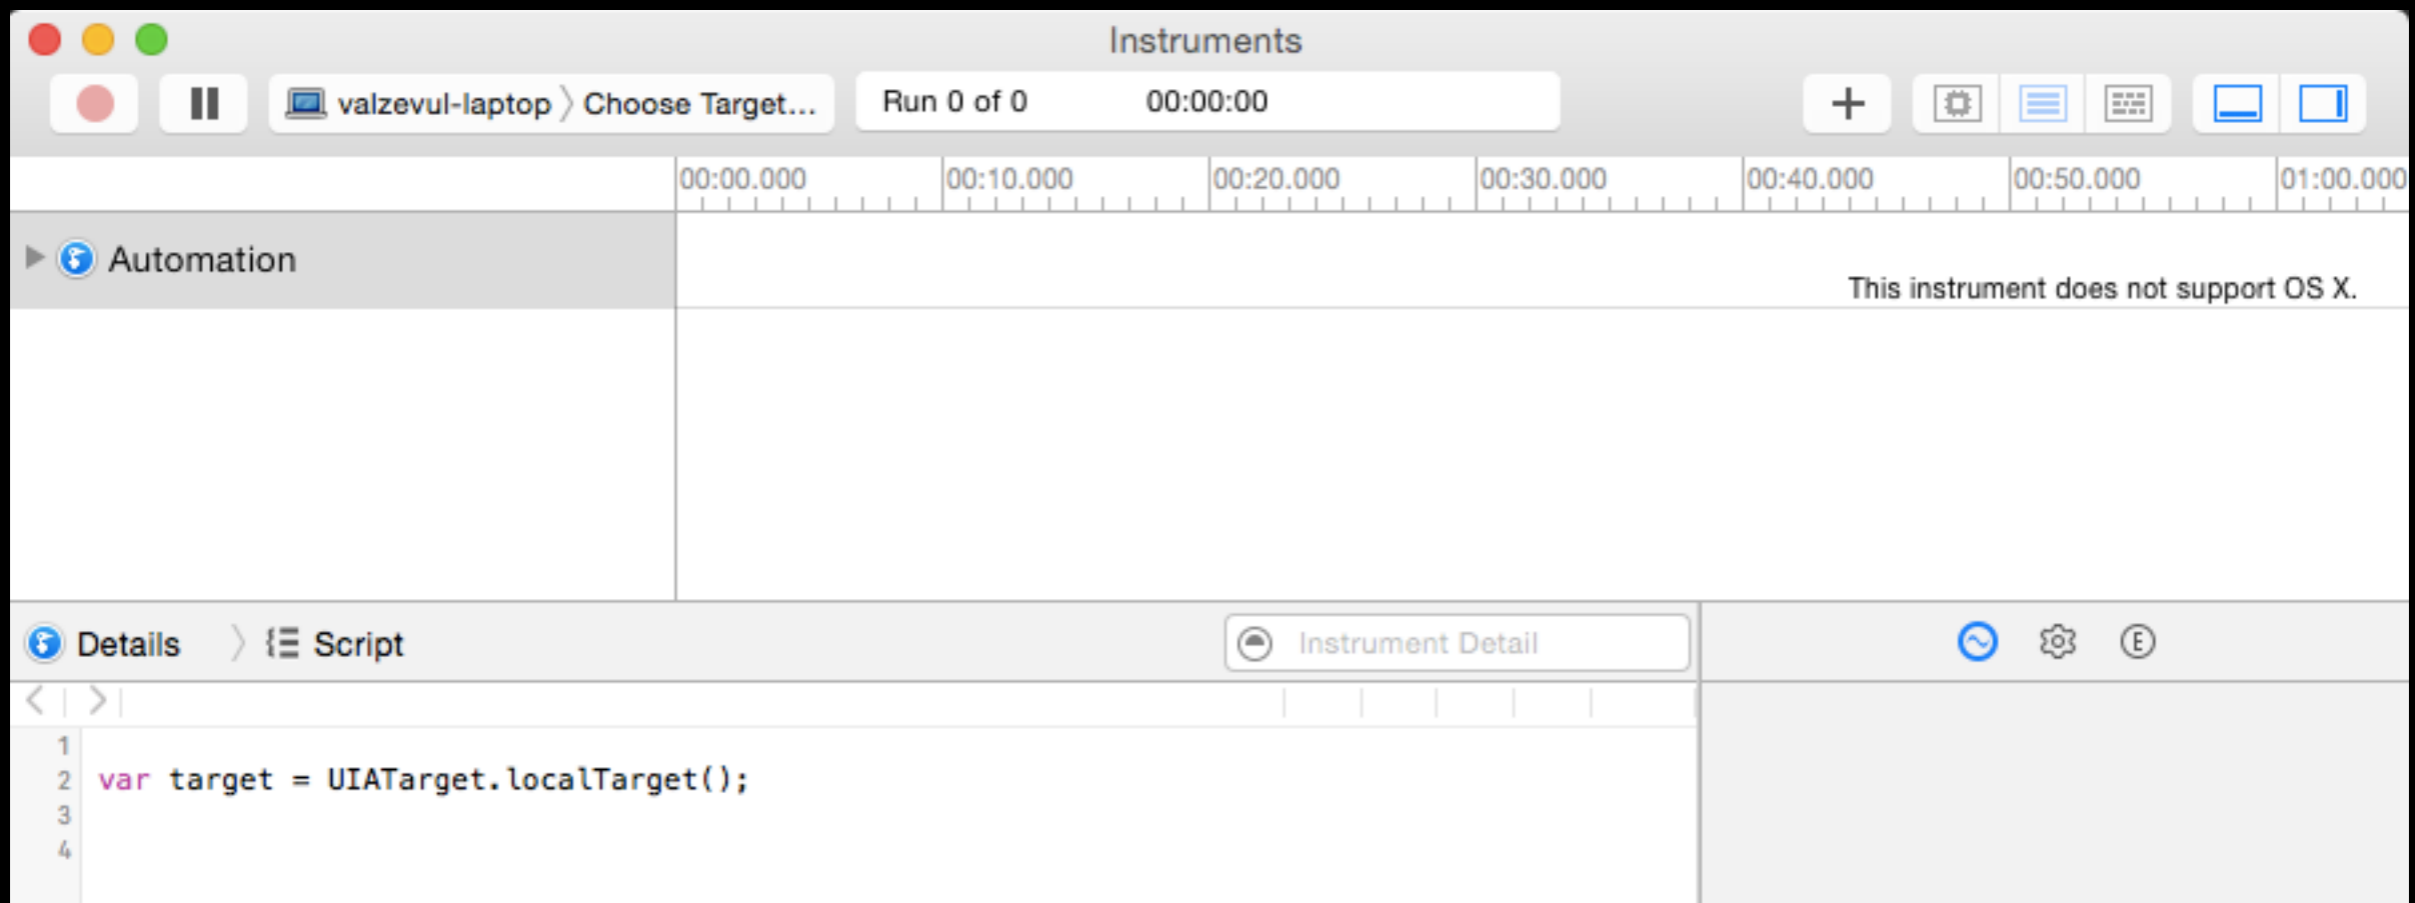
Instruments

valzevul-laptop 〉 Choose Target...

Run 0 of 0    00:00:00

+

00:00.000 00:10.000 00:20.000 00:30.000 00:40.000 00:50.000 01:00.000

Automation

This instrument does not support OS X.

Details 〉 Script

Instrument Detail

1
2 var target = UIATarget.localTarget();
3
4